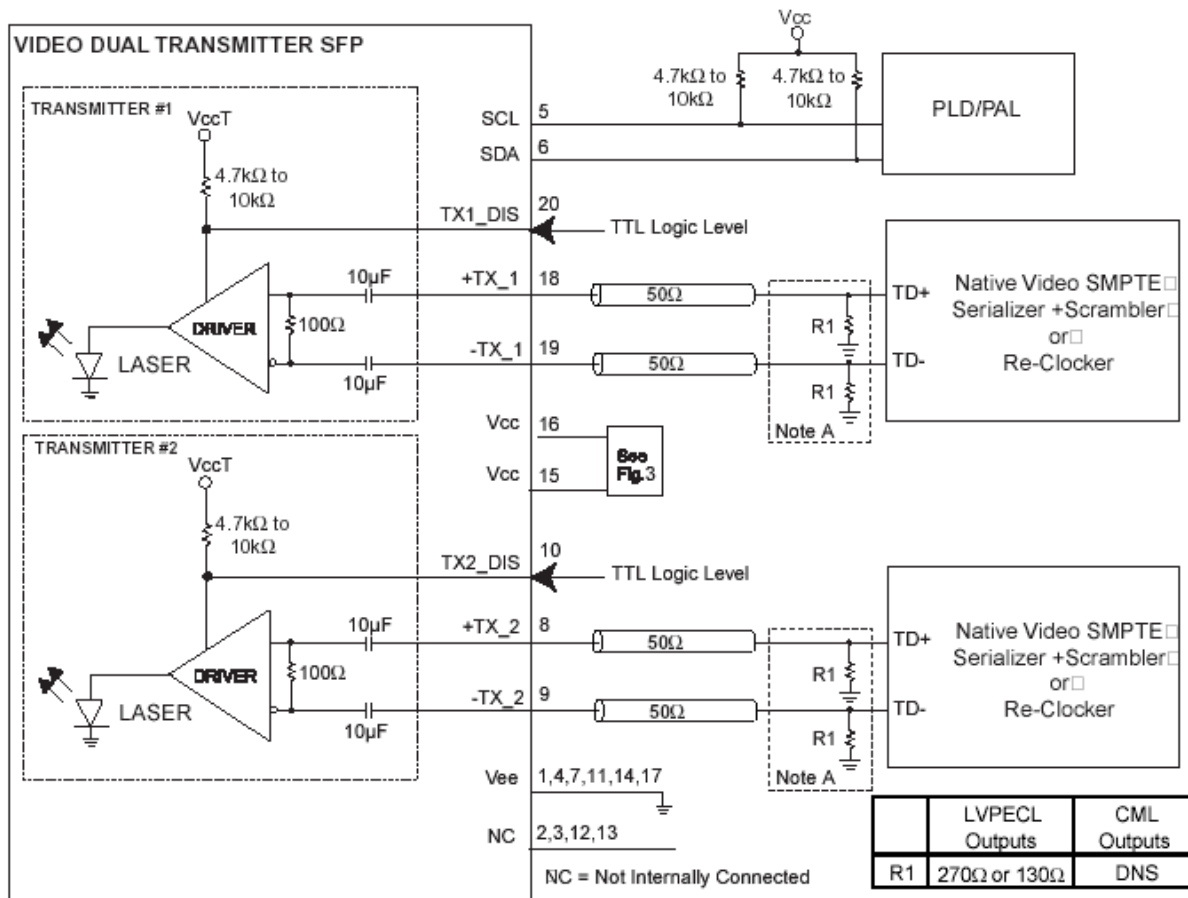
VIDEO DUAL TRANSMITTER SFP

Vcc

4.7kΩ to 10kΩ

4.7kΩ to 10kΩ

PLD/PAL

TRANSMITTER #1

VccT

4.7kΩ to 10kΩ

SCL 5

SDA 6

TX1_DIS 20

TTL Logic Level

10µF

+TX_1 18

50Ω

100Ω

DRIVER

LASER

10µF

-TX_1 19

50Ω

R1

R1

TD+

TD-

Native Video SMPTE□ Serializer +Scrambler□ or□ Re-Clocker

Note A

Vcc 16

Vcc 15

See Fig.3

TRANSMITTER #2

VccT

4.7kΩ to 10kΩ

TX2_DIS 10

TTL Logic Level

10µF

+TX_2 8

50Ω

100Ω

DRIVER

LASER

-TX_2 9

50Ω

10µF

R1

R1

TD+

TD-

Native Video SMPTE□ Serializer +Scrambler□ or□ Re-Clocker

Note A

Vee 1,4,7,11,14,17

NC 2,3,12,13

NC = Not Internally Connected

| | LVPECL Outputs | CML Outputs |
|---|---|---|
| R1 | 270Ω or 130Ω | DNS |